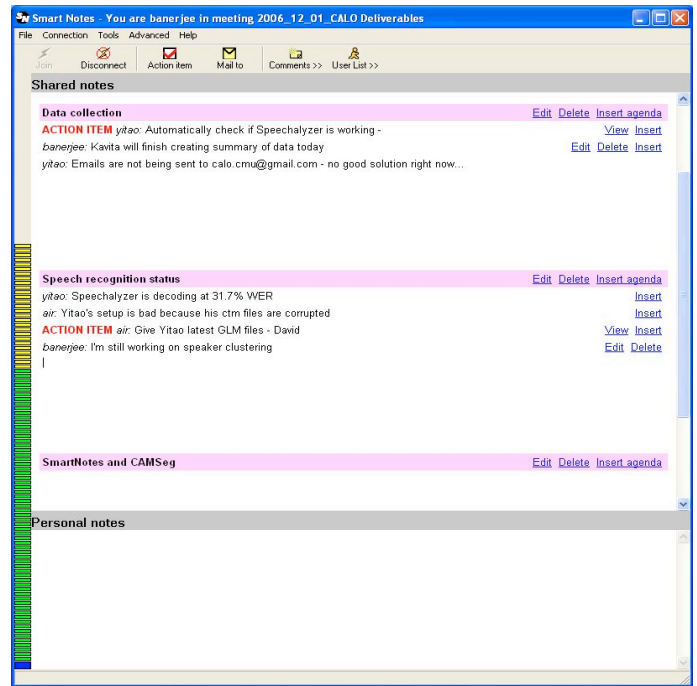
Smart Notes - You are banerjee in meeting 2006_12_01_CALO Deliverables

File Connection Tools Advanced Help

Join Disconnect Action item Mail to Comments >> User List >>

Shared notes

Data collection Edit Delete Insert agenda

ACTION ITEM yitao: Automatically check if Speechalyzer is working - View Insert

banerjee: Kavita will finish creating summary of data today Edit Delete Insert

yitao: Emails are not being sent to calo.cmu@gmail.com - no good solution right now...

Speech recognition status Edit Delete Insert agenda

yitao: Speechalyzer is decoding at 31.7% WER Insert

air: Yitao's setup is bad because his ctm files are corrupted Insert

ACTION ITEM air: Give Yitao latest GLM files - David View Insert

banerjee: I'm still working on speaker clustering Edit Delete

SmartNotes and CAMSeg Edit Delete Insert agenda

Personal notes